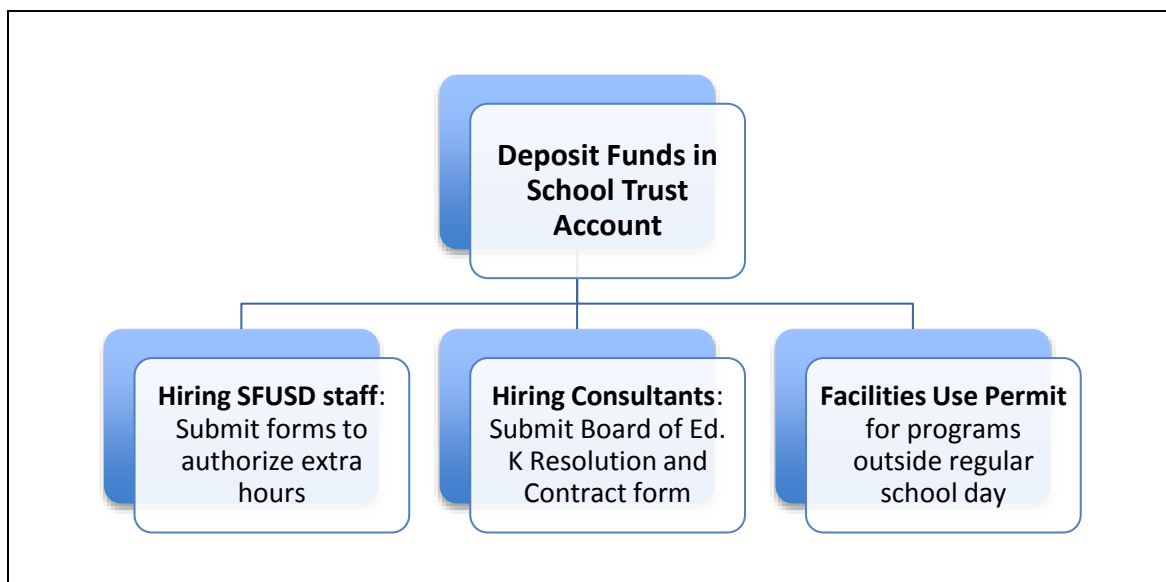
Deposit Funds in School Trust Account

Hiring SFUSD staff: Submit forms to authorize extra hours

Hiring Consultants: Submit Board of Ed. K Resolution and Contract form

Facilities Use Permit for programs outside regular school day